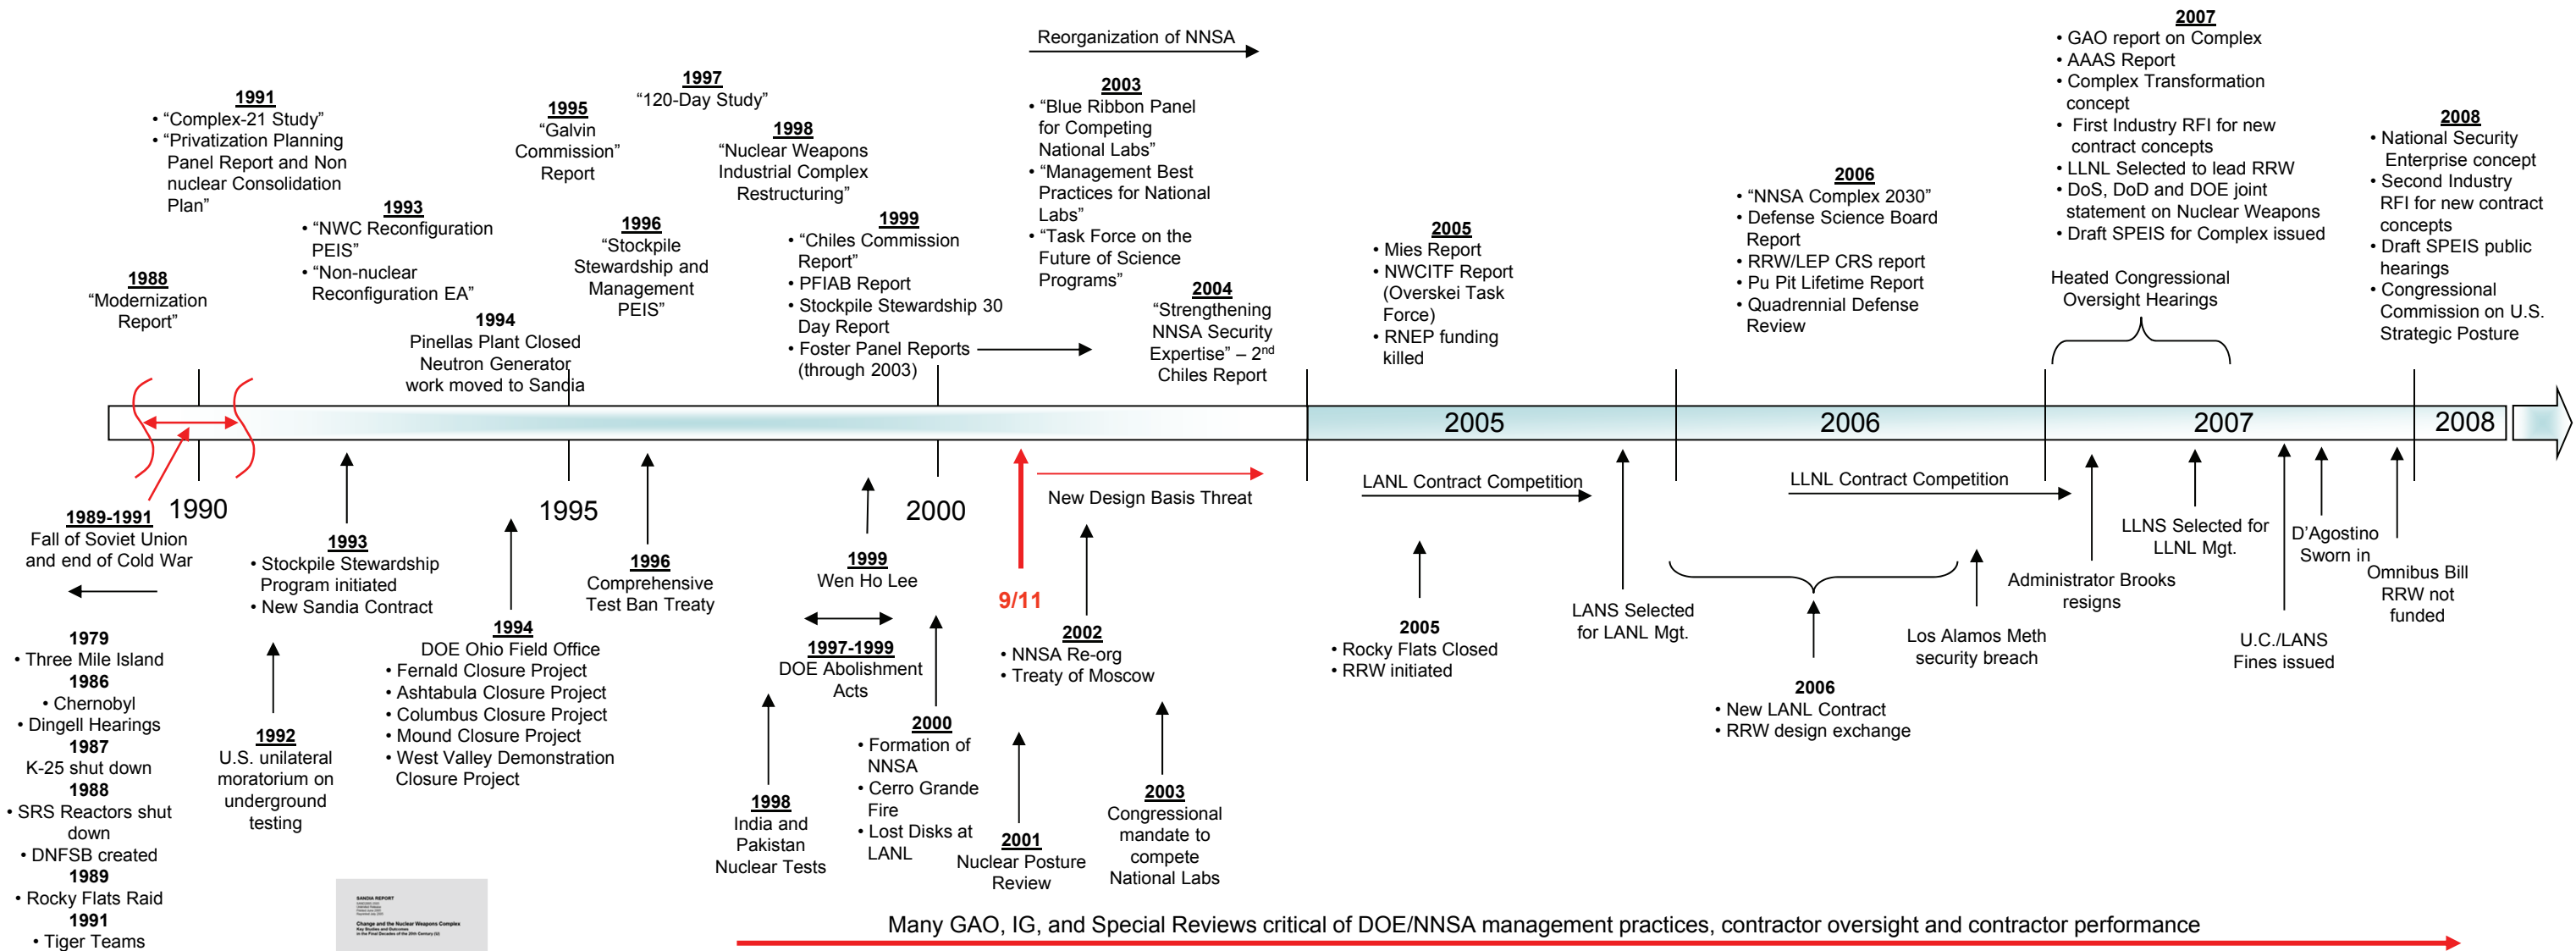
Reorganization of NNSA

1991
• "Complex-21 Study"
• "Privatization Planning Panel Report and Non nuclear Consolidation Plan"

1995
"Galvin Commission" Report

1997
"120-Day Study"

1998
"Nuclear Weapons Industrial Complex Restructuring"

2003
• "Blue Ribbon Panel for Competing National Labs"
• "Management Best Practices for National Labs"
• "Task Force on the Future of Science Programs"

2007
• GAO report on Complex
• AAAS Report
• Complex Transformation concept
• First Industry RFI for new contract concepts
• LLNL Selected to lead RRW
• DoS, DoD and DOE joint statement on Nuclear Weapons
• Draft SPEIS for Complex issued

2008
• National Security Enterprise concept
• Second Industry RFI for new contract concepts
• Draft SPEIS public hearings
• Congressional Commission on U.S. Strategic Posture

1993
• "NWC Reconfiguration PEIS"
• "Non-nuclear Reconfiguration EA"

1996
"Stockpile Stewardship and Management PEIS"

1999
• "Chiles Commission Report"
• PFIAB Report
• Stockpile Stewardship 30 Day Report
• Foster Panel Reports (through 2003)

2006
• "NNSA Complex 2030"
• Defense Science Board Report
• RRW/LEP CRS report
• Pu Pit Lifetime Report
• Quadrennial Defense Review

2005
• Mies Report
• NWCITF Report (Overskei Task Force)
• RNEP funding killed

1988
"Modernization Report"

1994
Pinellas Plant Closed
Neutron Generator work moved to Sandia

2004
"Strengthening NNSA Security Expertise" – 2$^{nd}$ Chiles Report

Heated Congressional Oversight Hearings

2005 2006 2007 2008

1989-1991
Fall of Soviet Union and end of Cold War

1990 1995 2000

1993
• Stockpile Stewardship Program initiated
• New Sandia Contract

1996
Comprehensive Test Ban Treaty

1999
Wen Ho Lee

New Design Basis Threat

9/11

LANL Contract Competition

LLNL Contract Competition

LLNS Selected for LLNL Mgt.

D'Agostino Sworn in

Administrator Brooks resigns

Omnibus Bill RRW not funded

1979
• Three Mile Island
1986
• Chernobyl
• Dingell Hearings
1987
K-25 shut down
1988
• SRS Reactors shut down
• DNFSB created
1989
• Rocky Flats Raid
1991
• Tiger Teams

1992
U.S. unilateral moratorium on underground testing

1994
DOE Ohio Field Office
• Fernald Closure Project
• Ashtabula Closure Project
• Columbus Closure Project
• Mound Closure Project
• West Valley Demonstration Closure Project

1997-1999
DOE Abolishment Acts

2002
• NNSA Re-org
• Treaty of Moscow

2005
• Rocky Flats Closed
• RRW initiated

LANS Selected for LANL Mgt.

Los Alamos Meth security breach

U.C./LANS Fines issued

2006
• New LANL Contract
• RRW design exchange

2000
• Formation of NNSA
• Cerro Grande Fire
• Lost Disks at LANL

1998
India and Pakistan Nuclear Tests

2001
Nuclear Posture Review

2003
Congressional mandate to compete National Labs

SANDIA REPORT
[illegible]
Change and the Nuclear Weapons Complex
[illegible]

Many GAO, IG, and Special Reviews critical of DOE/NNSA management practices, contractor oversight and contractor performance